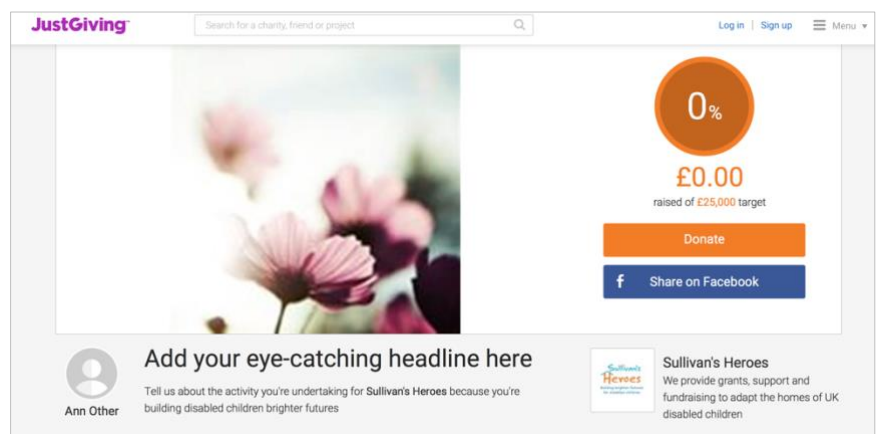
JustGiving

Search for a charity, friend or project

Log in | Sign up

Menu

0%

£0.00

raised of £25,000 target

Donate

f Share on Facebook

Ann Other

Add your eye-catching headline here

Tell us about the activity you're undertaking for Sullivan's Heroes because you're building disabled children brighter futures

Sullivan's Heroes

Sullivan's Heroes

We provide grants, support and fundraising to adapt the homes of UK disabled children